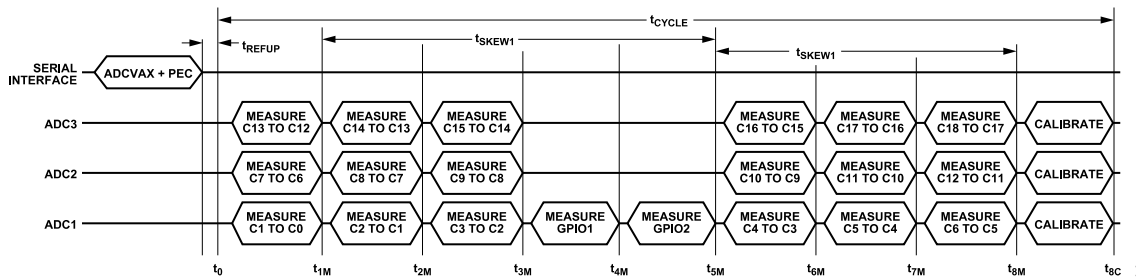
$t_{CYCLE}$

$t_{REFUP}$

$t_{SKEW1}$

$t_{SKEW1}$

SERIAL INTERFACE

ADCVAX + PEC

ADC3

MEASURE C13 TO C12

MEASURE C14 TO C13

MEASURE C15 TO C14

MEASURE C16 TO C15

MEASURE C17 TO C16

MEASURE C18 TO C17

CALIBRATE

ADC2

MEASURE C7 TO C6

MEASURE C8 TO C7

MEASURE C9 TO C8

MEASURE C10 TO C9

MEASURE C11 TO C10

MEASURE C12 TO C11

CALIBRATE

ADC1

MEASURE C1 TO C0

MEASURE C2 TO C1

MEASURE C3 TO C2

MEASURE GPIO1

MEASURE GPIO2

MEASURE C4 TO C3

MEASURE C5 TO C4

MEASURE C6 TO C5

CALIBRATE

$t_0$ $t_{1M}$ $t_{2M}$ $t_{3M}$ $t_{4M}$ $t_{5M}$ $t_{6M}$ $t_{7M}$ $t_{8M}$ $t_{8C}$